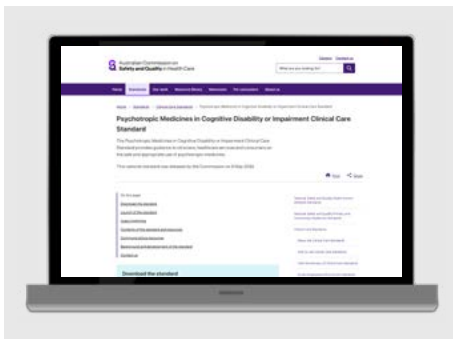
Australian Commission on Safety and Quality in Health Care

What are you looking for?

Psychotropic Medicines in Cognitive Disability or Impairment Clinical Care Standard

The Psychotropic Medicines in Cognitive Disability or Impairment Clinical Care Standard provides guidance to clinicians, healthcare services and consumers on the safe and appropriate use of psychotropic medicines.

This clinical care standard was released by the Commission on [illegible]

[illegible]

Download the standard